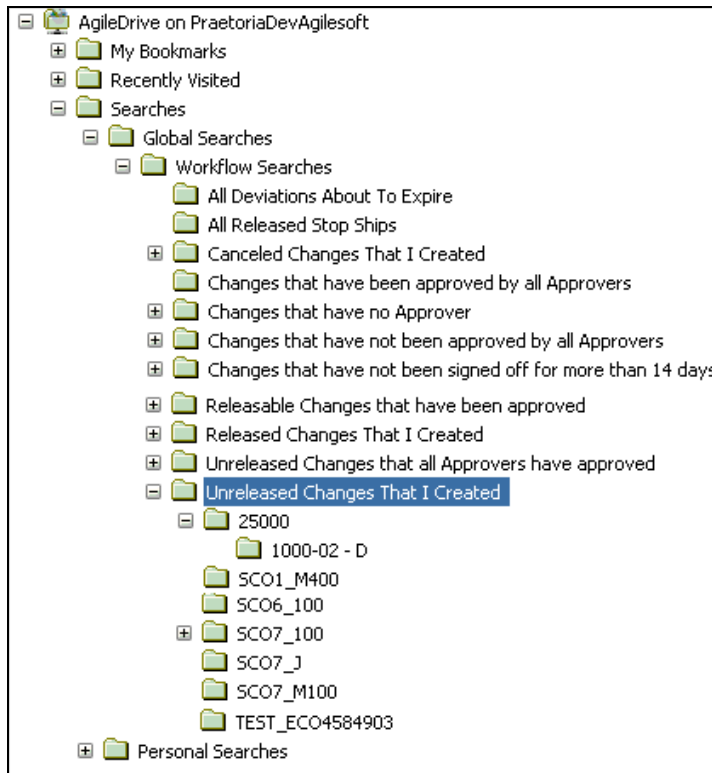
AgileDrive on PraetoriaDevAgilesoft
My Bookmarks
Recently Visited
Searches
Global Searches
Workflow Searches
All Deviations About To Expire
All Released Stop Ships
Canceled Changes That I Created
Changes that have been approved by all Approvers
Changes that have no Approver
Changes that have not been approved by all Approvers
Changes that have not been signed off for more than 14 days
Releasable Changes that have been approved
Released Changes That I Created
Unreleased Changes that all Approvers have approved
Unreleased Changes That I Created
25000
1000-02 - D
SCO1_M400
SCO6_100
SCO7_100
SCO7_J
SCO7_M100
TEST_ECO4584903
Personal Searches